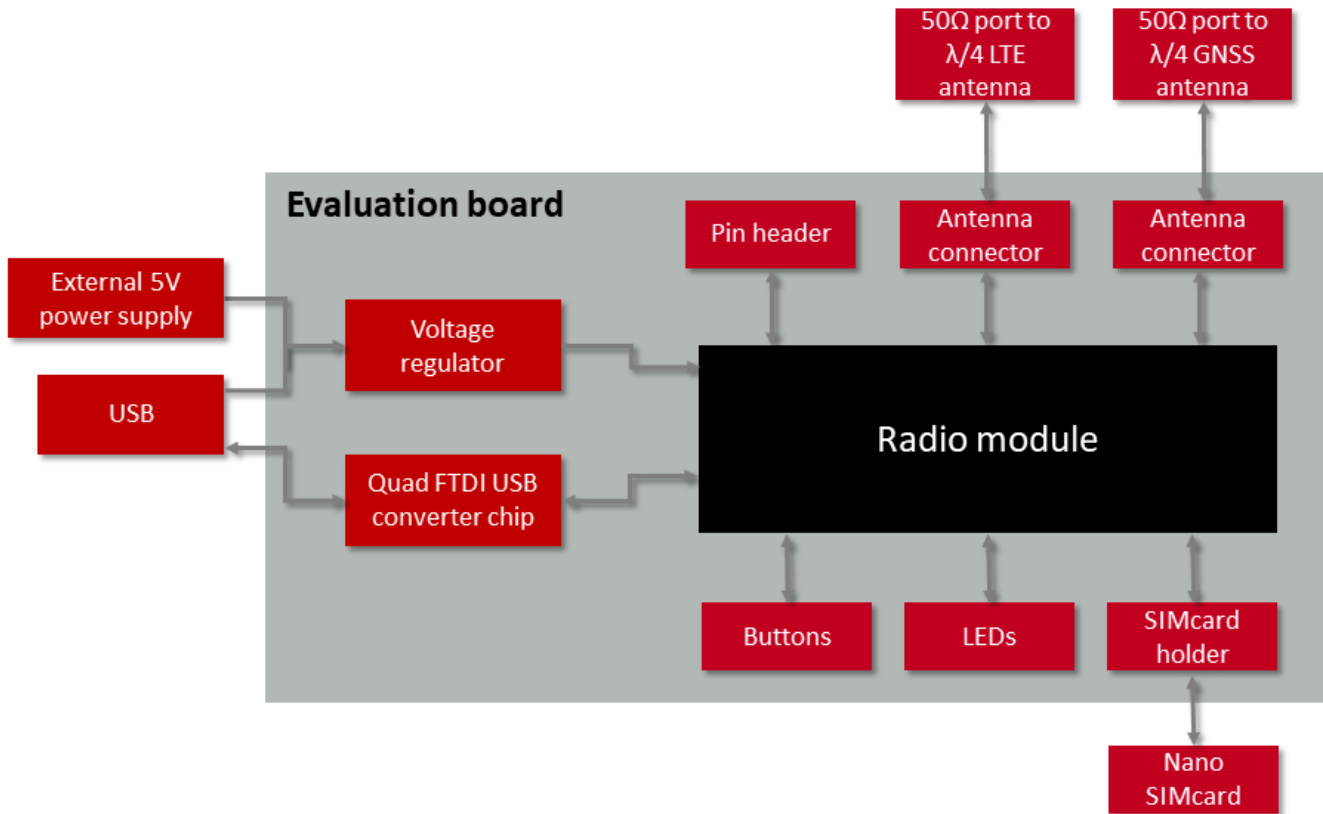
50Ω port to λ/4 LTE antenna

50Ω port to λ/4 GNSS antenna

Evaluation board

Pin header

Antenna connector

Antenna connector

External 5V power supply

Voltage regulator

USB

Radio module

Quad FTDI USB converter chip

Buttons

LEDs

SIMcard holder

Nano SIMcard